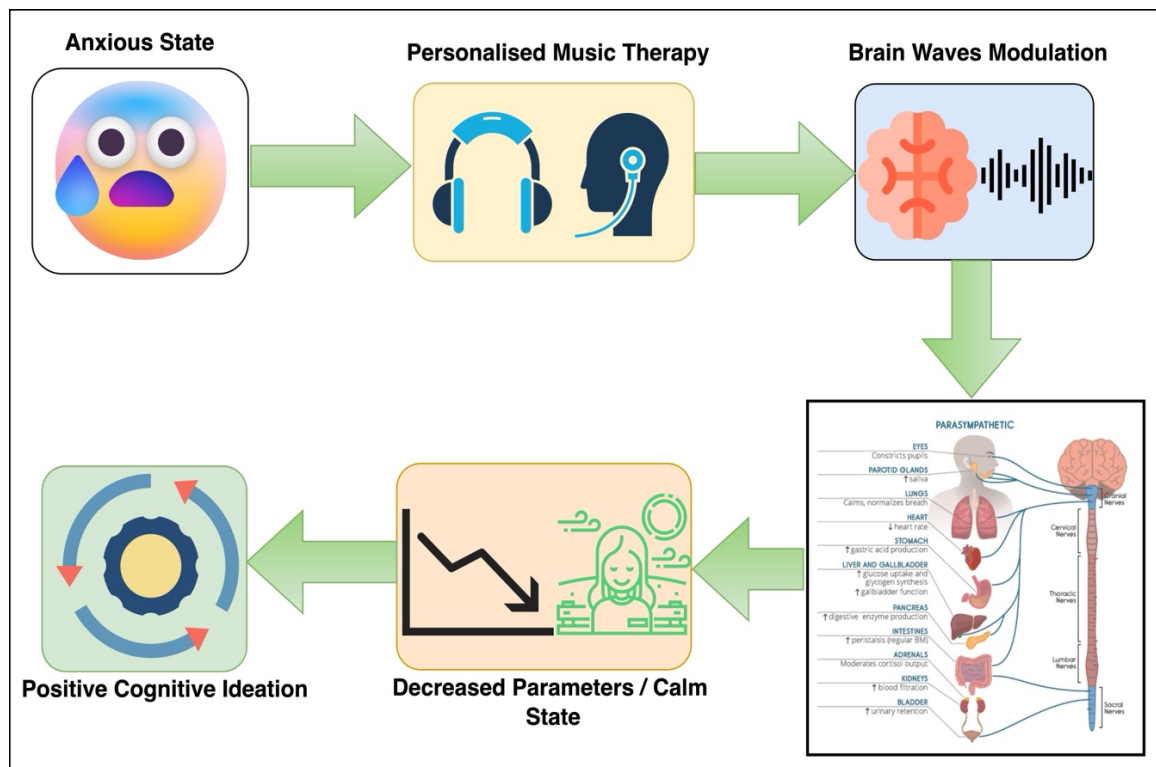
Anxious State

Personalised Music Therapy

Brain Waves Modulation

PARASYMPATHETIC

EYES
Constricts pupils

PAROTID GLANDS
↑ saliva

LUNGS
Calms, normalizes breath

HEART
↓ heart rate

STOMACH
↑ gastric acid production

LIVER AND GALLBLADDER
↑ glucose uptake and glycogen synthesis
↑ gallbladder function

PANCREAS
↑ digestive enzyme production

INTESTINES
↑ peristalsis (regular BM)

ADRENALS
Moderates cortisol output

KIDNEYS
↑ blood filtration

BLADDER
↑ urinary retention

Cranial Nerves

Cervical Nerves

Thoracic Nerves

Lumbar Nerves

Sacral Nerves

Positive Cognitive Ideation

Decreased Parameters / Calm State